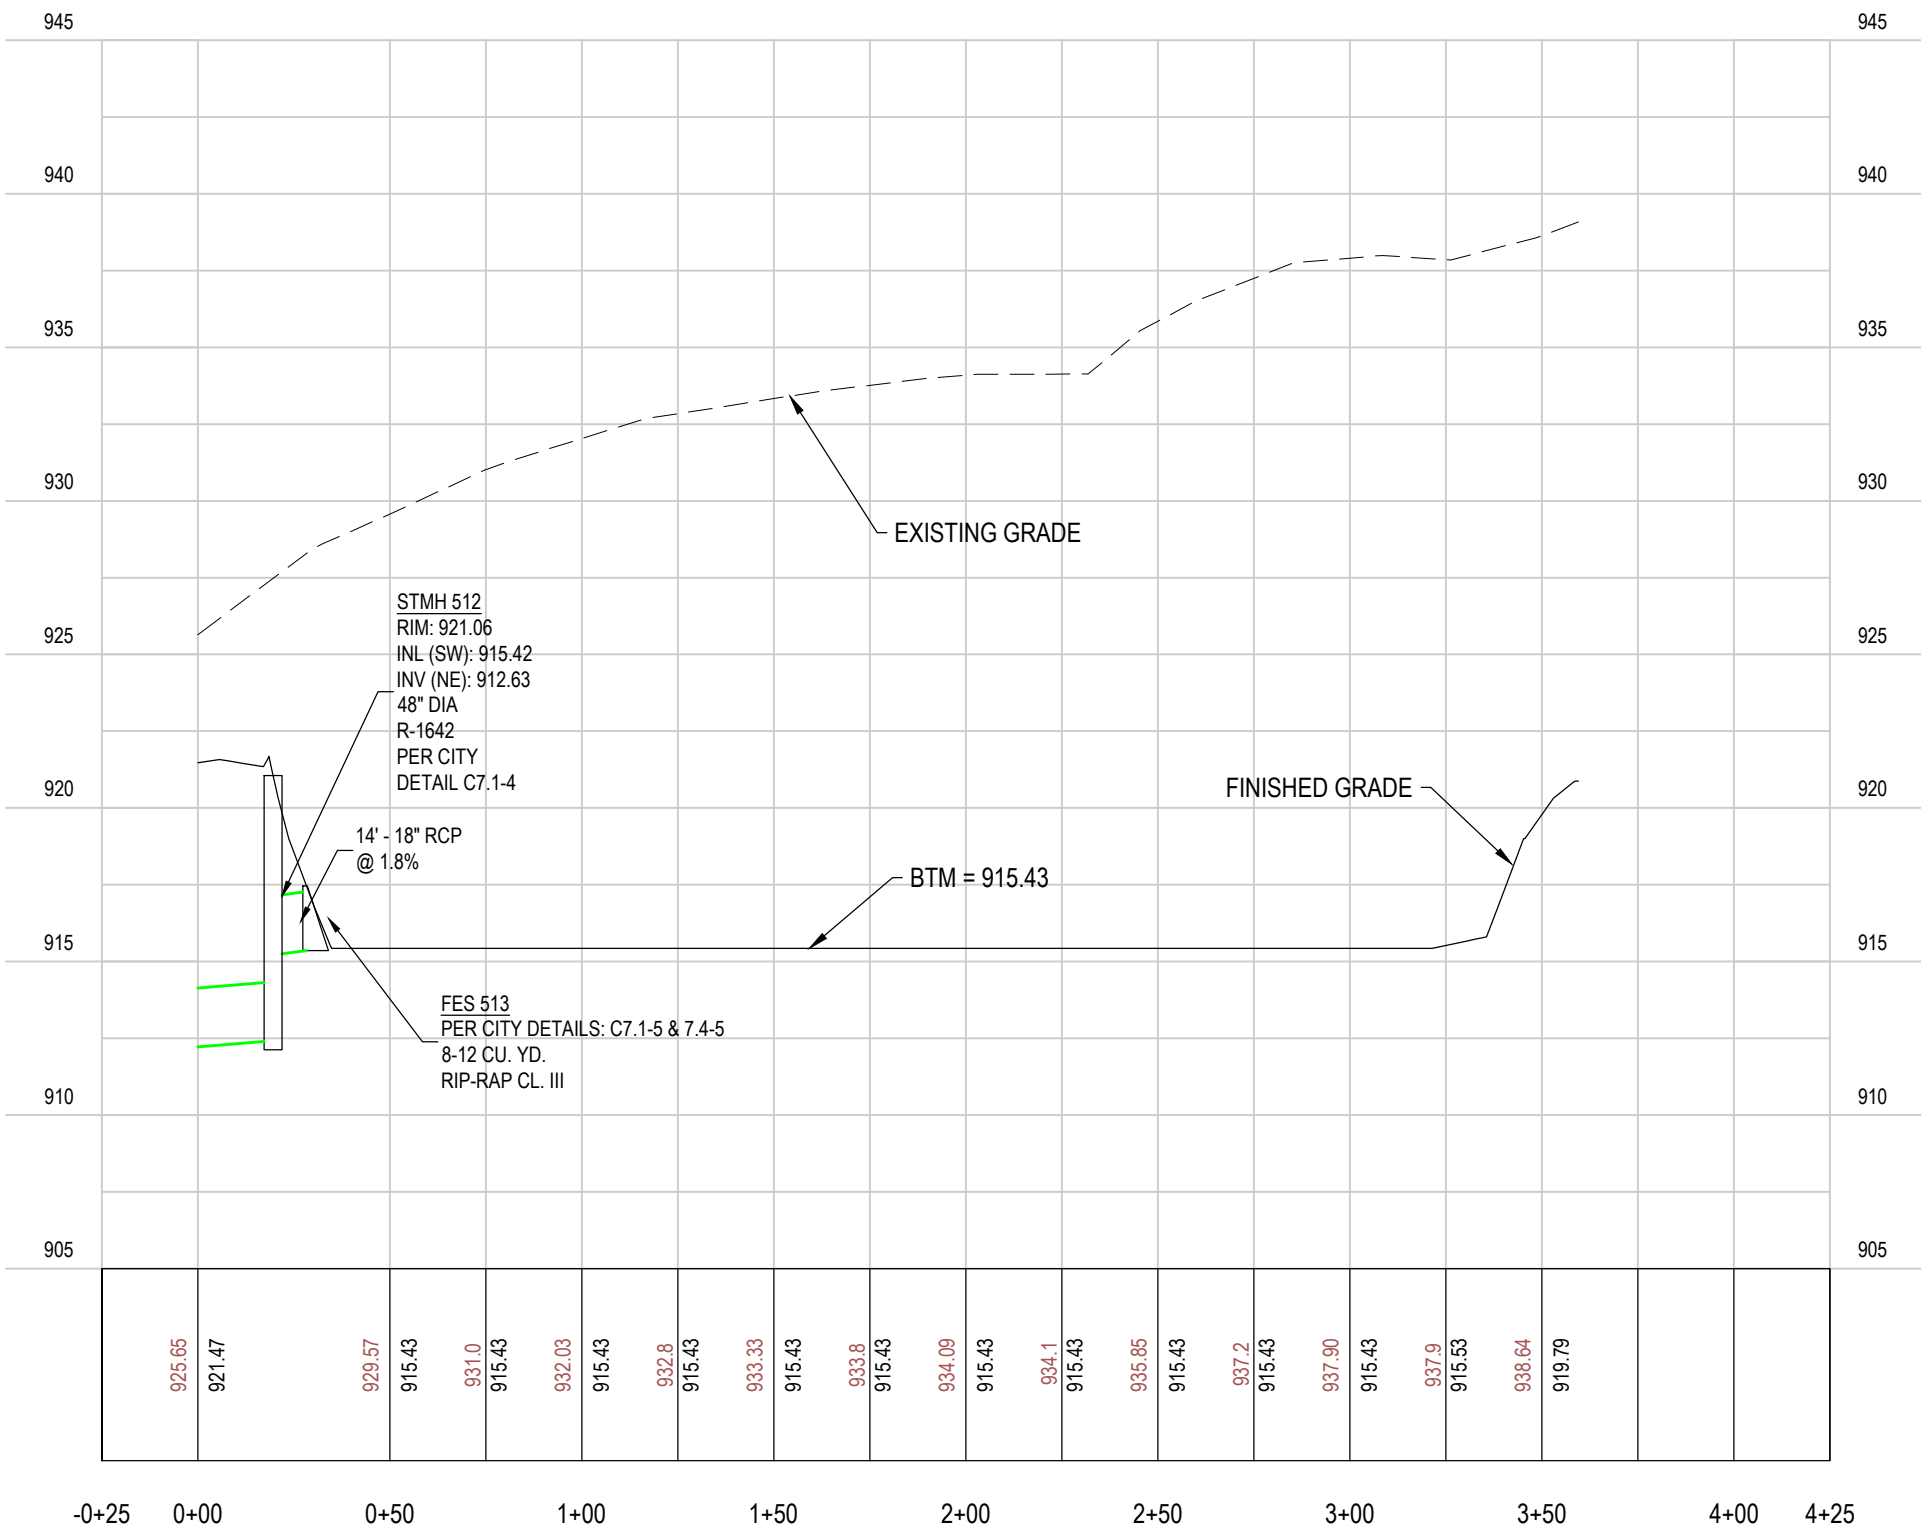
945
940
935
930
925
920
915
910
905

945
940
935
930
925
920
915
910
905

EXISTING GRADE

STMH 512
RIM: 921.06
INL (SW): 915.42
INV (NE): 912.63
48" DIA
R-1642
PER CITY
DETAIL C7.1-4

14' - 18" RCP
@ 1.8%

BTM = 915.43

FINISHED GRADE

FES 513
PER CITY DETAILS: C7.1-5 & 7.4-5
8-12 CU. YD.
RIP-RAP CL. III

925.65
921.47
929.57
915.43
931.0
915.43
932.03
915.43
932.8
915.43
933.33
915.43
933.8
915.43
934.09
915.43
934.1
915.43
935.85
915.43
937.2
915.43
937.90
915.43
937.9
915.53
938.64
919.79

-0+25 0+00 0+50 1+00 1+50 2+00 2+50 3+00 3+50 4+00 4+25